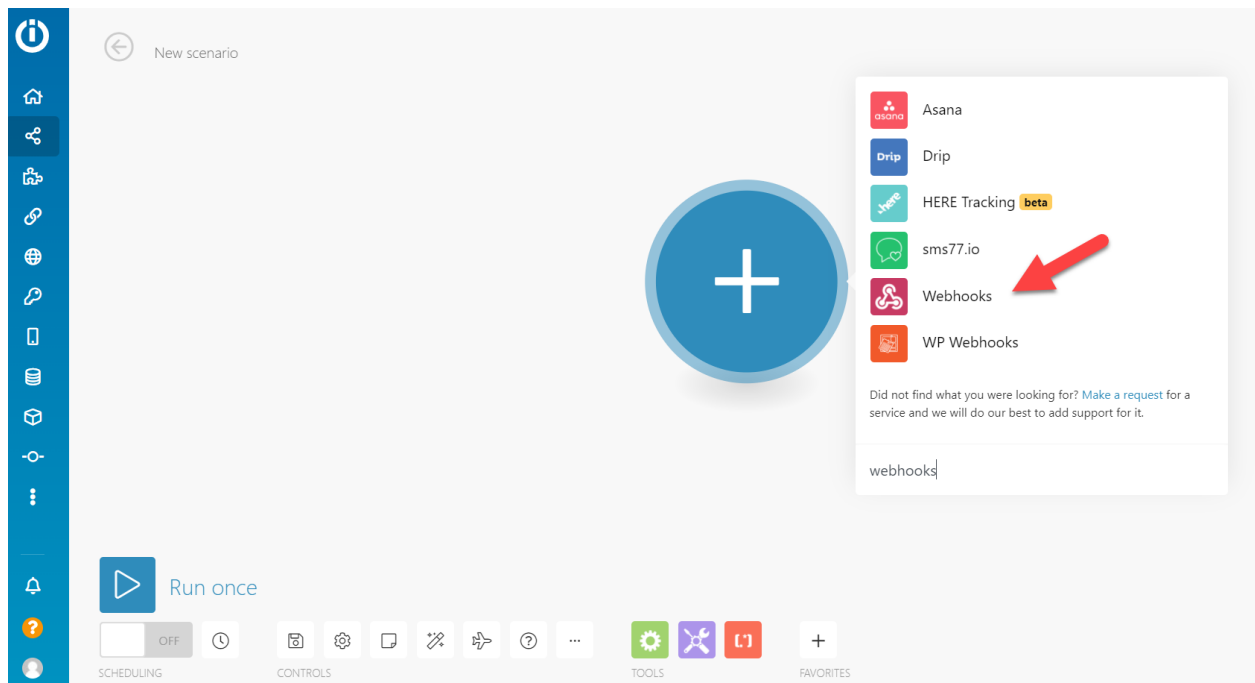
New scenario

asana Asana

Drip Drip

HERE Tracking beta

sms77.io

Webhooks

WP Webhooks

Did not find what you were looking for? Make a request for a service and we will do our best to add support for it.

webhooks

Run once

OFF

SCHEDULING

CONTROLS

...

TOOLS

FAVORITES